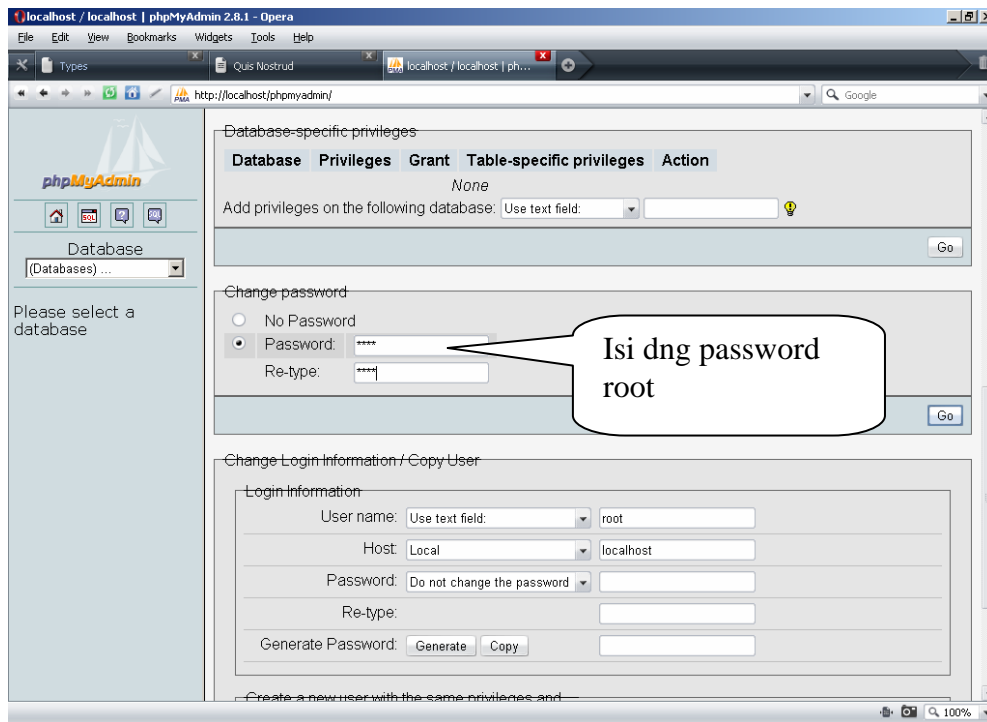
localhost / localhost | phpMyAdmin 2.8.1 - Opera

File Edit View Bookmarks Widgets Tools Help

Types

Quis Nostrud

localhost / localhost | ph...

http://localhost/phpmyadmin/

Google

phpMyAdmin

Database

(Databases) ...

Please select a database

Database-specific privileges

| Database | Privileges | Grant | Table-specific privileges | Action |
|---|---|---|---|---|
| None | | | | |

Add privileges on the following database: Use text field:

Go

Change password

No Password

Password: ****

Re-type: ****

Isi dng password root

Go

Change Login Information / Copy User

Login Information

User name: Use text field: root

Host: Local localhost

Password: Do not change the password

Re-type:

Generate Password: Generate Copy

Create a new user with the same privileges and

100%